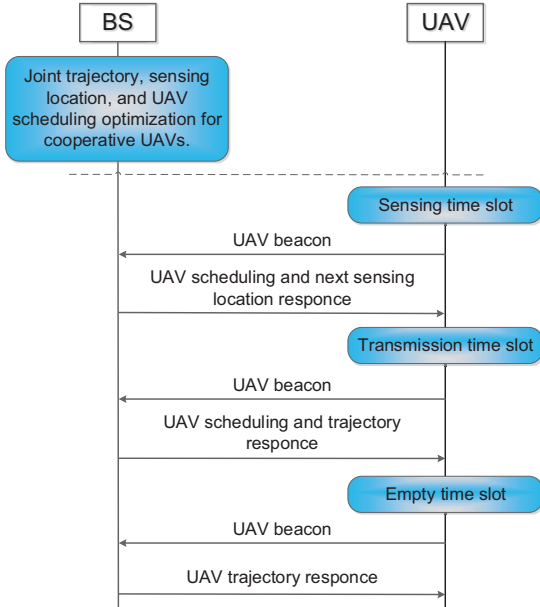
BS

UAV

Joint trajectory, sensing location, and UAV scheduling optimization for cooperative UAVs.

Sensing time slot

UAV beacon

UAV scheduling and next sensing location responce

Transmission time slot

UAV beacon

UAV scheduling and trajectory responce

Empty time slot

UAV beacon

UAV trajectory responce